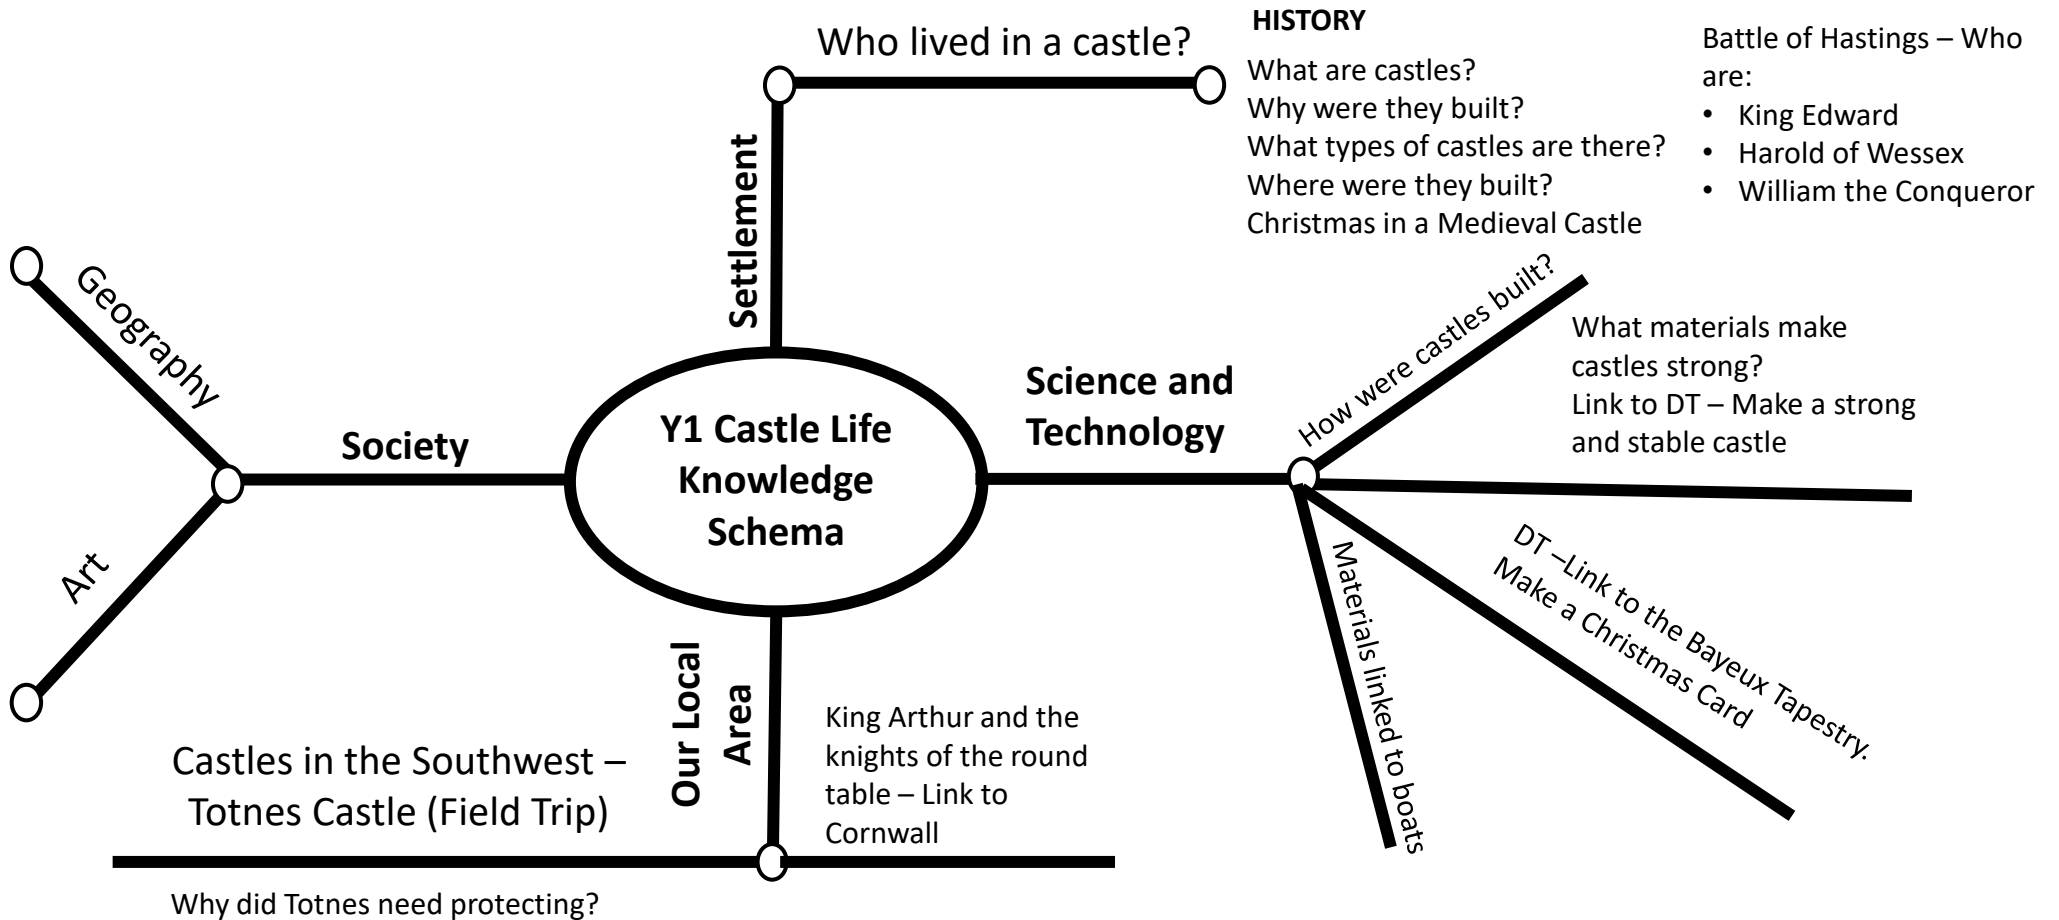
Y1 Castle Life Knowledge Schema

Settlement

Who lived in a castle?

HISTORY

What are castles?
Why were they built?
What types of castles are there?
Where were they built?
Christmas in a Medieval Castle

Battle of Hastings – Who are:
• King Edward
• Harold of Wessex
• William the Conqueror

Science and Technology

How were castles built?

What materials make castles strong?
Link to DT – Make a strong and stable castle

DT –Link to the Bayeux Tapestry. Make a Christmas Card

Materials linked to boats

Society

Geography

Art

Our Local Area

King Arthur and the knights of the round table – Link to Cornwall

Castles in the Southwest – Totnes Castle (Field Trip)

Why did Totnes need protecting?